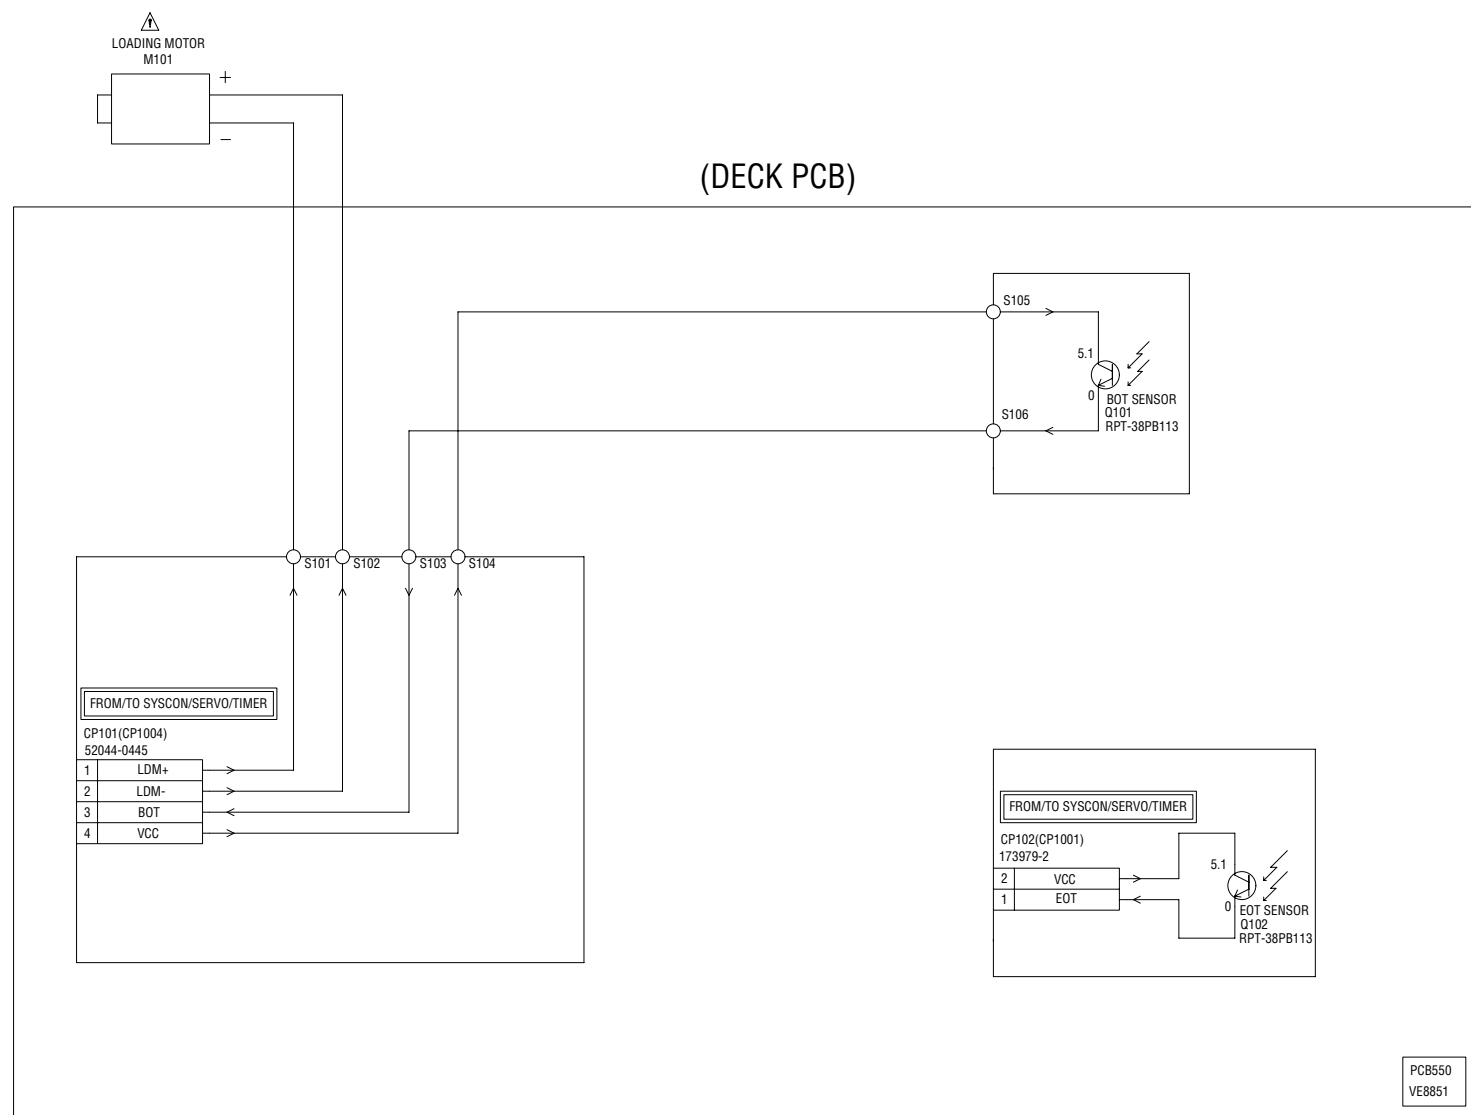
⚠
LOADING MOTOR
M101

+
–

(DECK PCB)

S105
5.1
0
BOT SENSOR
Q101
RPT-38PB113
S106

S101 S102 S103 S104

FROM/TO SYSCON/SERVO/TIMER

CP101(CP1004)
52044-0445

| 1 | LDM+ |
|---|---|
| 2 | LDM- |
| 3 | BOT |
| 4 | VCC |

FROM/TO SYSCON/SERVO/TIMER

CP102(CP1001)
173979-2

| 2 | VCC |
|---|---|
| 1 | EOT |

5.1
0
EOT SENSOR
Q102
RPT-38PB113

PCB550
VE8851